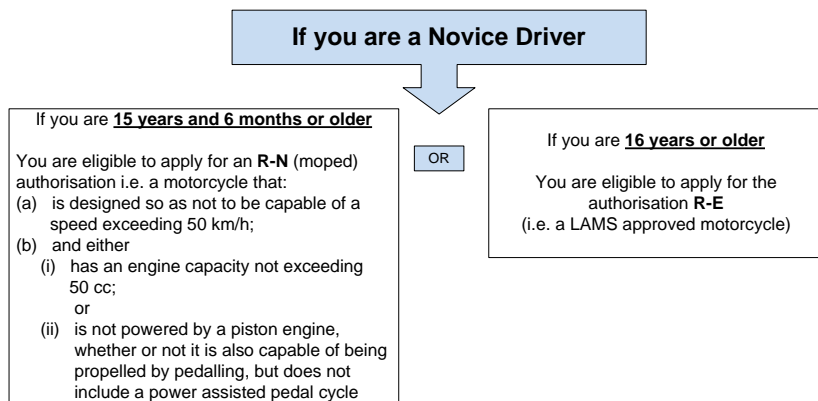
If you are a Novice Driver

If you are **15 years and 6 months or older**

You are eligible to apply for an **R-N** (moped) authorisation i.e. a motorcycle that:
(a) is designed so as not to be capable of a speed exceeding 50 km/h;
(b) and either
(i) has an engine capacity not exceeding 50 cc;
or
(ii) is not powered by a piston engine, whether or not it is also capable of being propelled by pedalling, but does not include a power assisted pedal cycle

OR

If you are **16 years or older**

You are eligible to apply for the authorisation **R-E**
(i.e. a LAMS approved motorcycle)